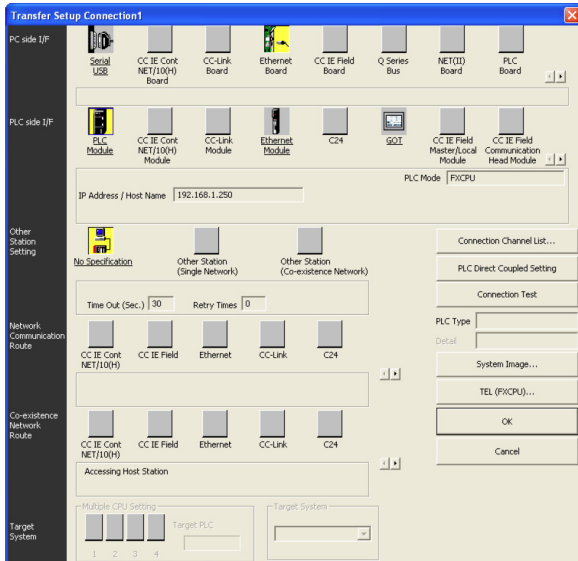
Transfer Setup Connection1

PC side I/F

Serial USB

CC IE Cont NET/10(H) Board

CC-Link Board

Ethernet Board

CC IE Field Board

Q Series Bus

NET(II) Board

PLC Board

PLC side I/F

PLC Module

CC IE Cont NET/10(H) Module

CC-Link Module

Ethernet Module

C24

GOT

CC IE Field Master/Local Module

CC IE Field Communication Head Module

PLC Mode FXCPU

IP Address / Host Name 192.168.1.250

Other Station Setting

No Specification

Other Station (Single Network)

Other Station (Co-existence Network)

Time Out (Sec.) 30

Retry Times 0

Connection Channel List...

PLC Direct Coupled Setting

Connection Test

PLC Type

Detail

Network Communication Route

CC IE Cont NET/10(H)

CC IE Field

Ethernet

CC-Link

C24

System Image...

TEL (FXCPU)...

Co-existence Network Route

CC IE Cont NET/10(H)

CC IE Field

Ethernet

CC-Link

C24

OK

Cancel

Accessing Host Station

Target System

Multiple CPU Setting

Target PLC

1 2 3 4

Target System